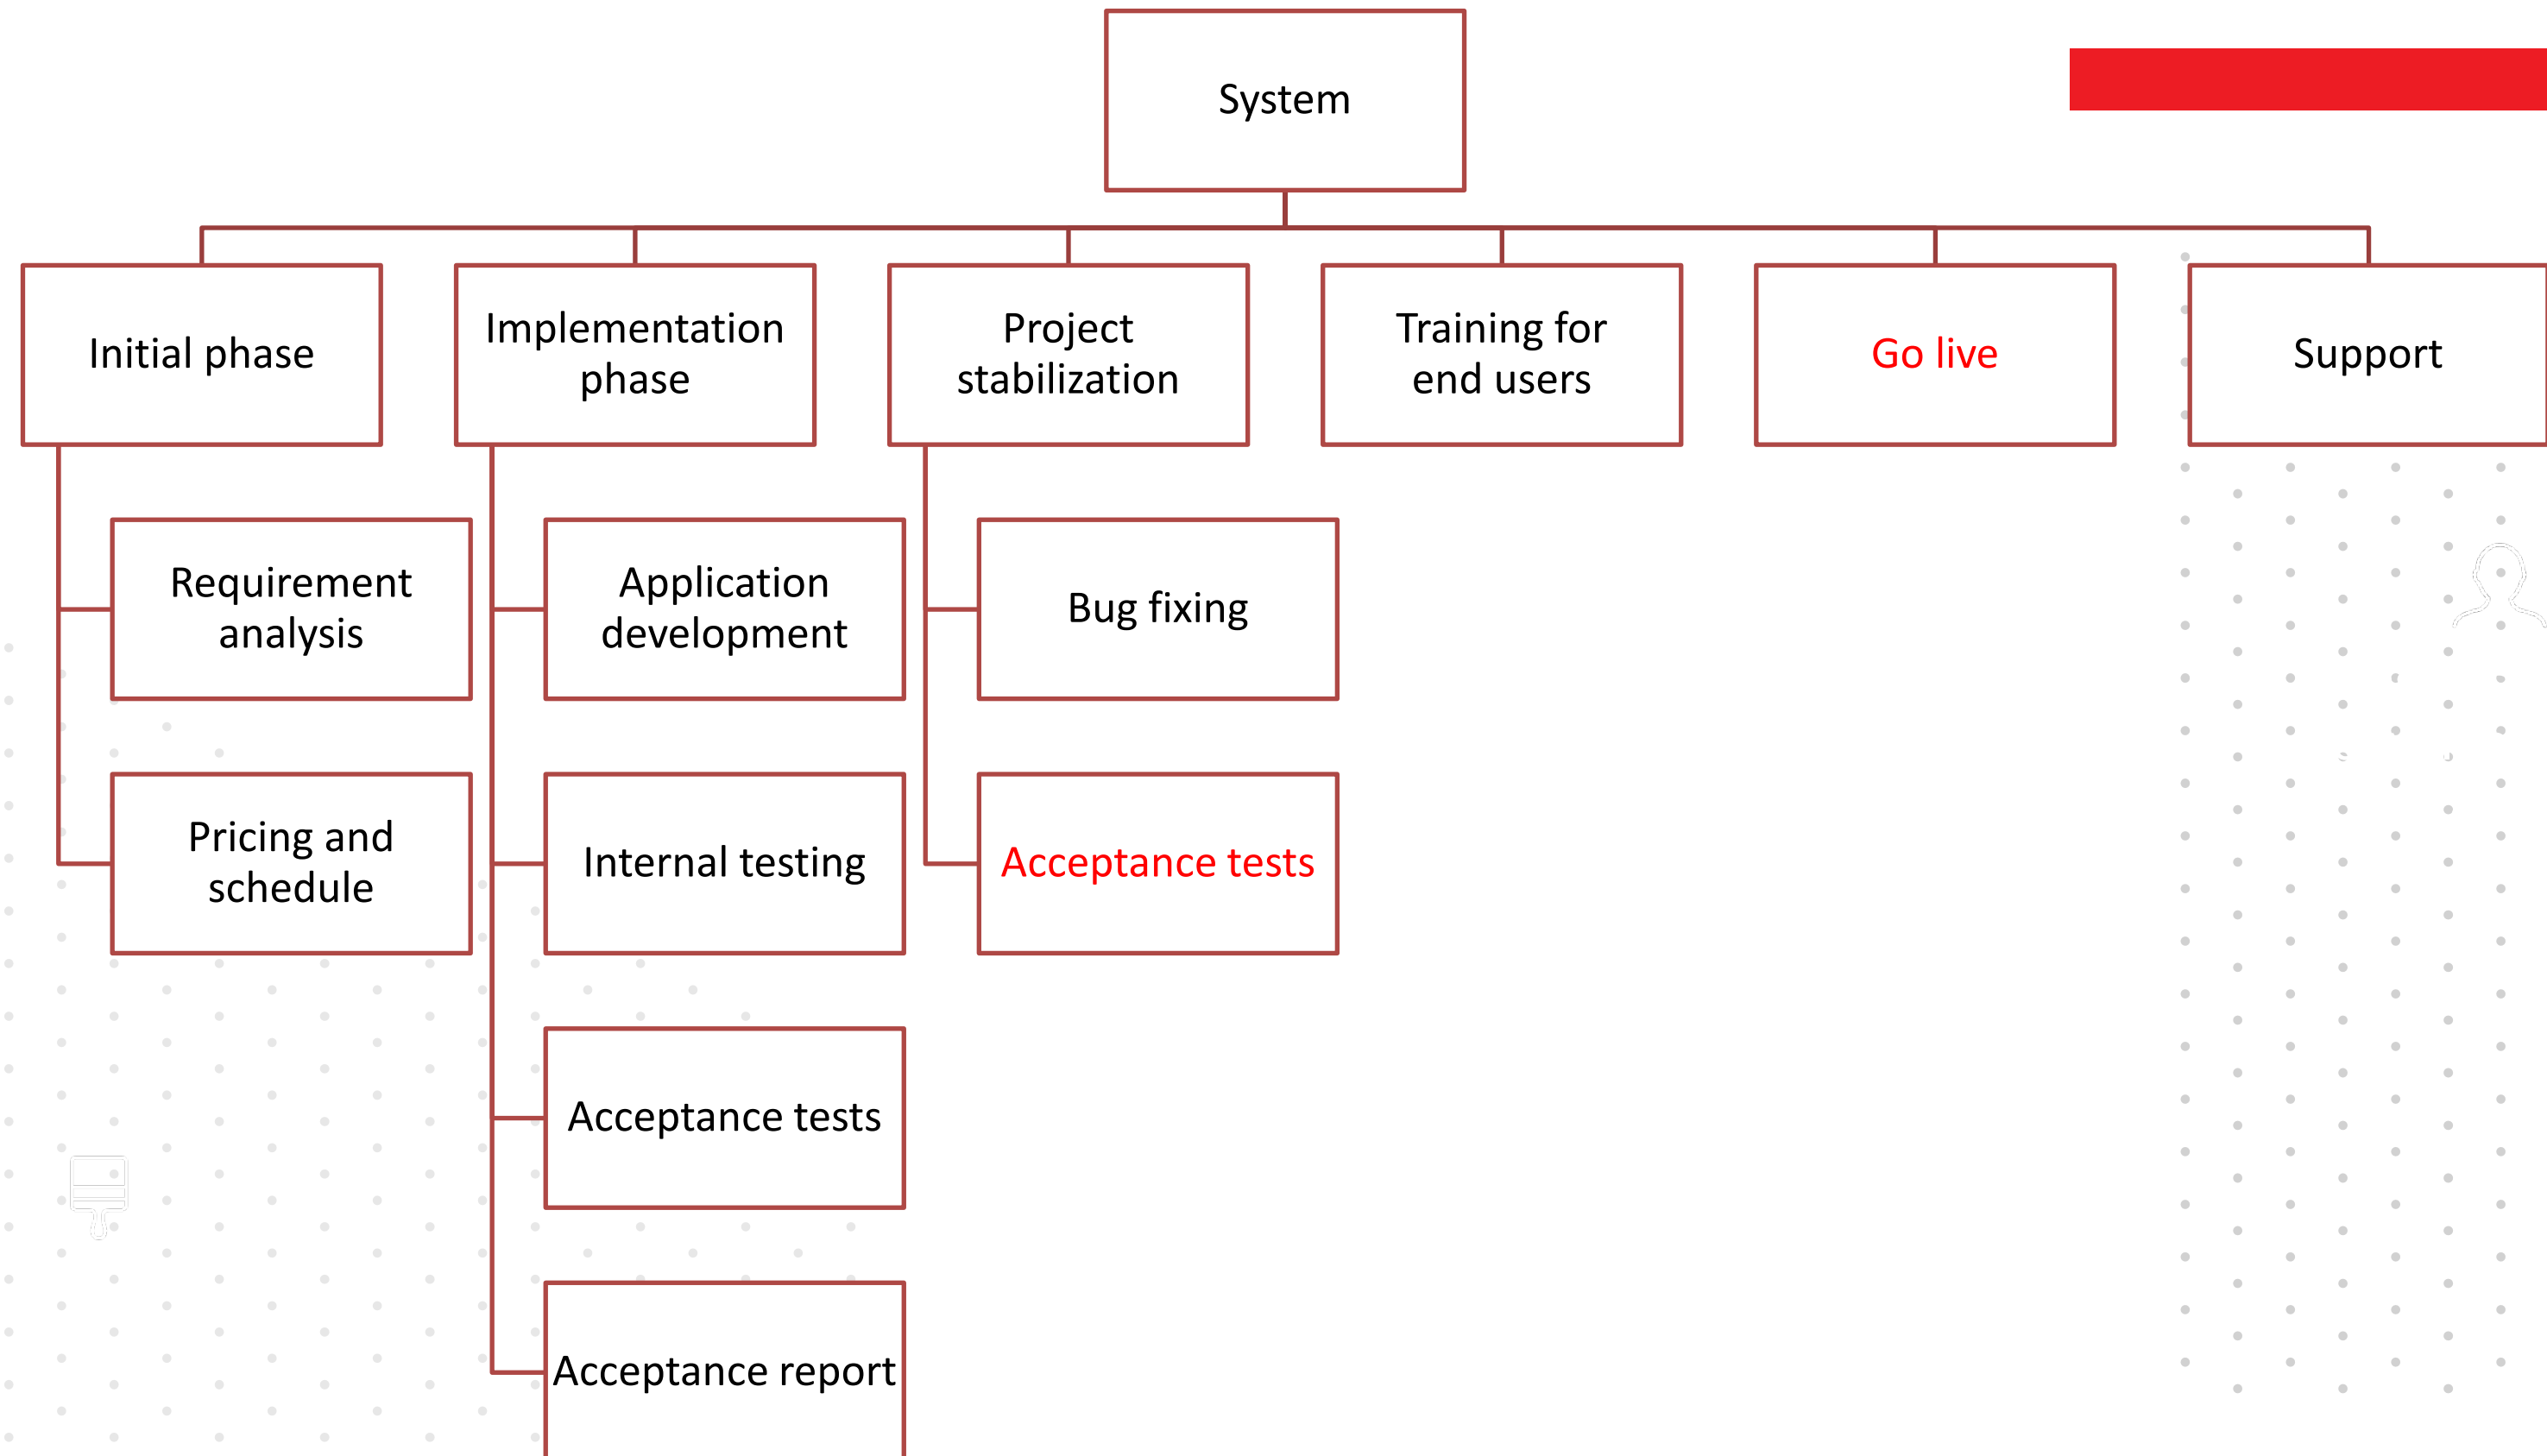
System

Initial phase

Requirement analysis

Pricing and schedule

Implementation phase

Application development

Internal testing

Acceptance tests

Acceptance report

Project stabilization

Bug fixing

Acceptance tests

Training for end users

Go live

Support